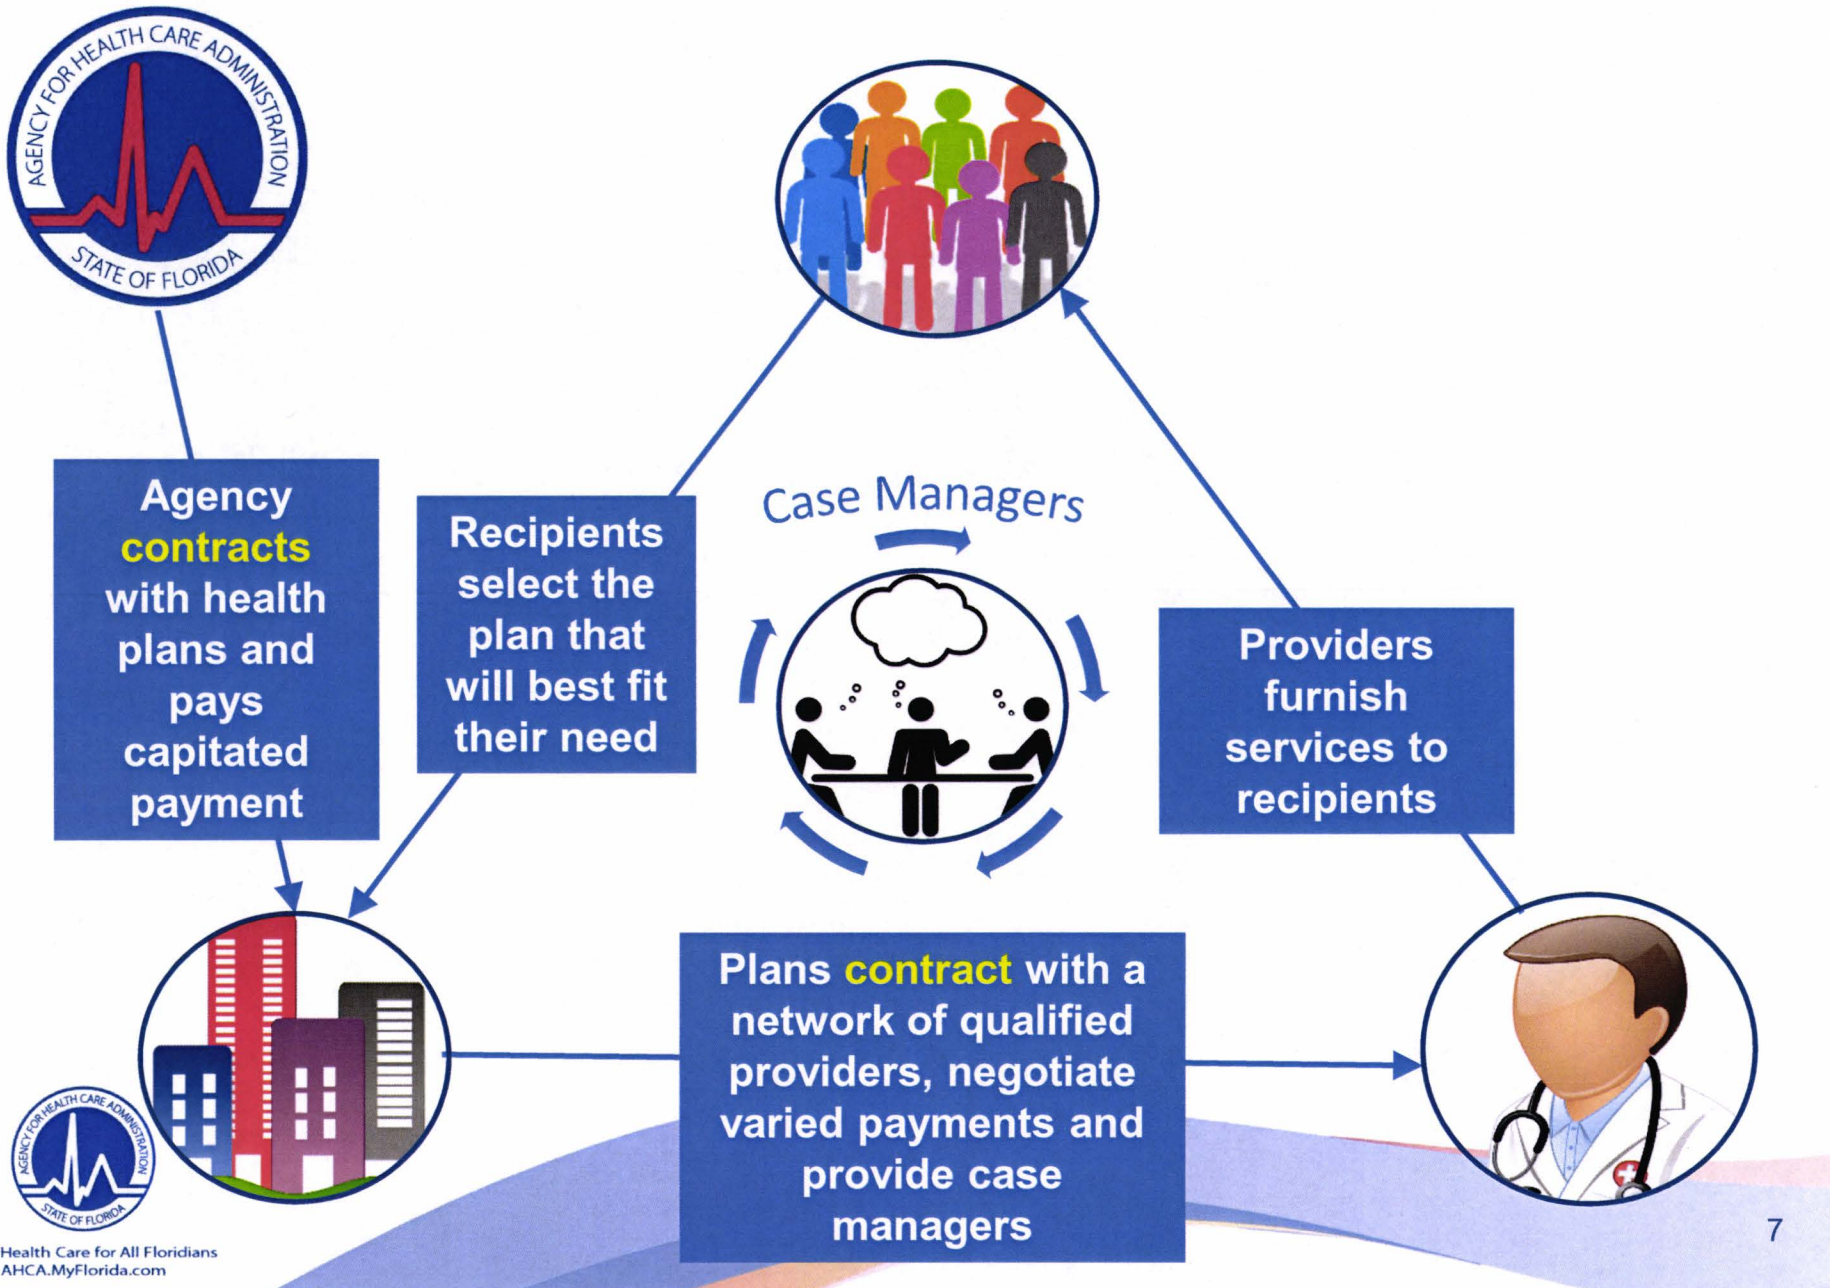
AGENCY FOR HEALTH CARE ADMINISTRATION
STATE OF FLORIDA

Agency contracts with health plans and pays capitated payment

Recipients select the plan that will best fit their need

Case Managers

Providers furnish services to recipients

Plans contract with a network of qualified providers, negotiate varied payments and provide case managers

AGENCY FOR HEALTH CARE ADMINISTRATION
STATE OF FLORIDA
Health Care for All Floridians
AHCA.MyFlorida.com

7